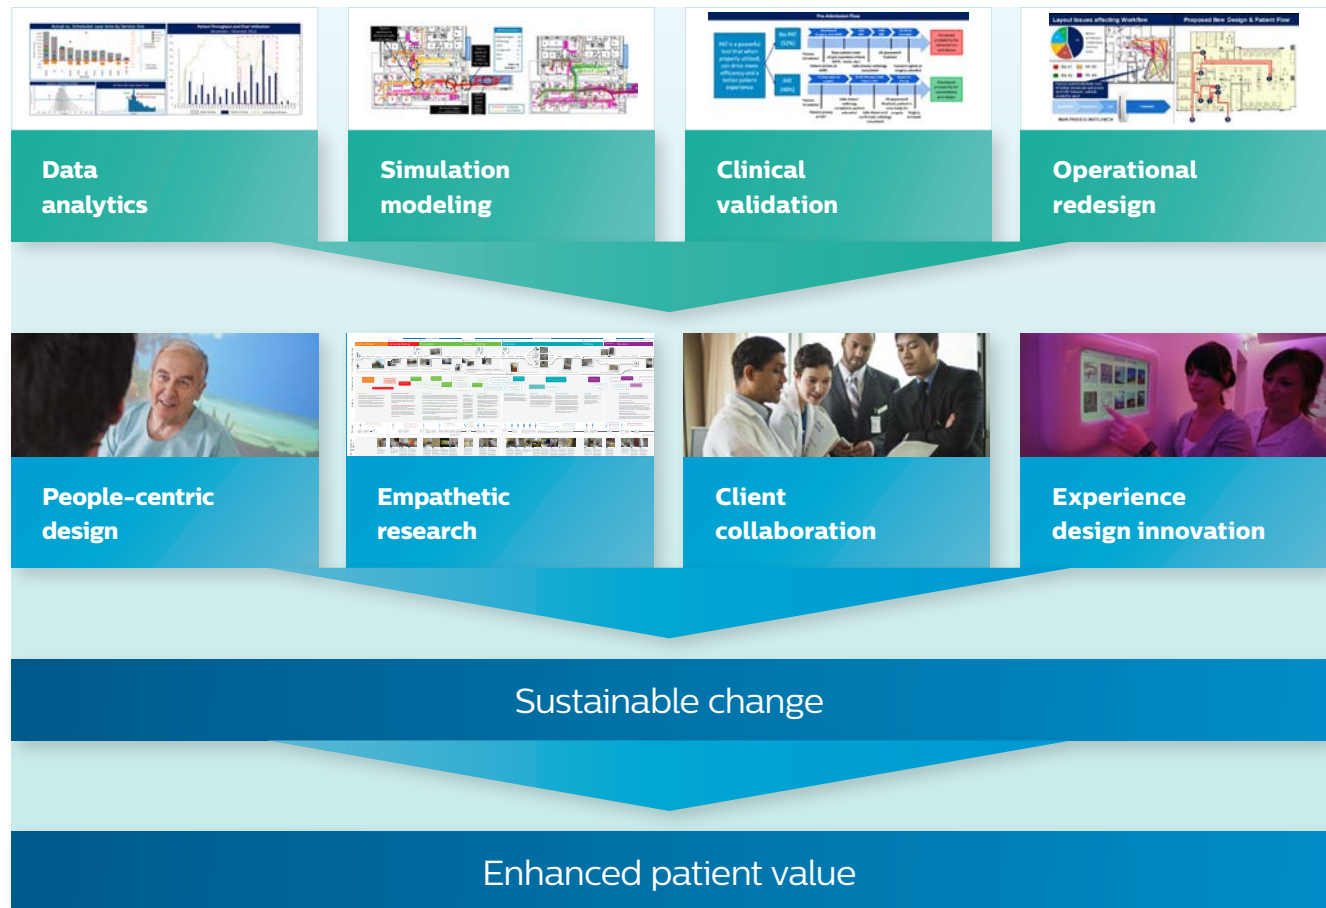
Data analytics

Simulation modeling

Clinical validation

Operational redesign

People-centric design

Empathetic research

Client collaboration

Experience design innovation

Sustainable change

Enhanced patient value